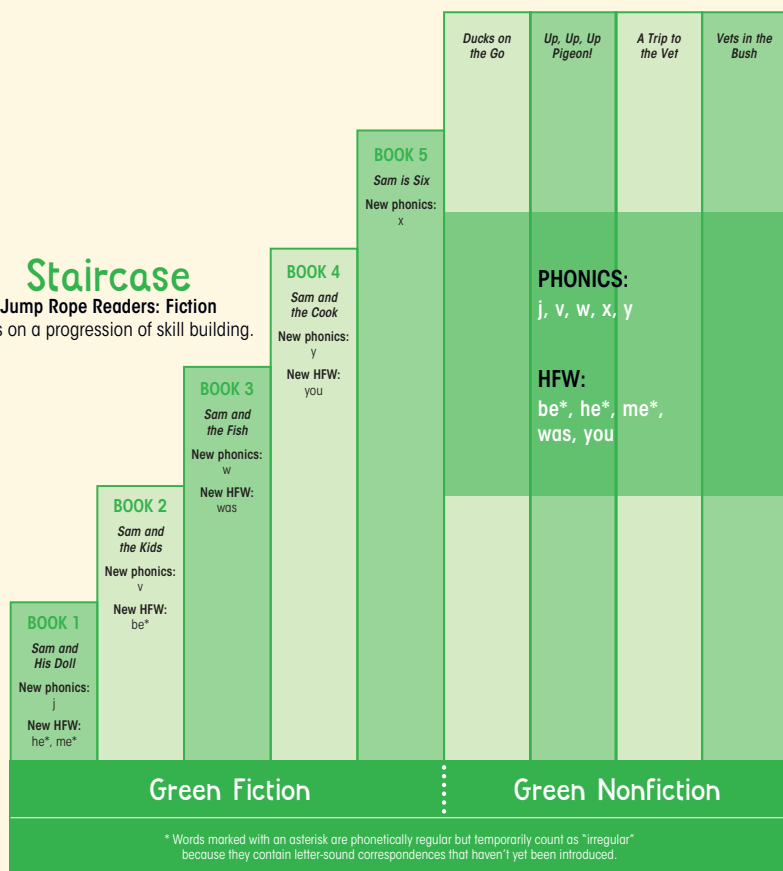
Staircase
Jump Rope Readers: Fiction
s on a progression of skill building.

BOOK 1
Sam and His Doll
New phonics: j
New HFW: he*, me*

BOOK 2
Sam and the Kids
New phonics: v
New HFW: be*

BOOK 3
Sam and the Fish
New phonics: w
New HFW: was

BOOK 4
Sam and the Cook
New phonics: y
New HFW: you

BOOK 5
Sam is Six
New phonics: x

Ducks on the Go

Up, Up, Up Pigeon!

A Trip to the Vet

Vets in the Bush

PHONICS:
j, v, w, x, y

HFW:
be*, he*, me*, was, you

Green Fiction

Green Nonfiction

* Words marked with an asterisk are phonetically regular but temporarily count as "irregular" because they contain letter-sound correspondences that haven't yet been introduced.